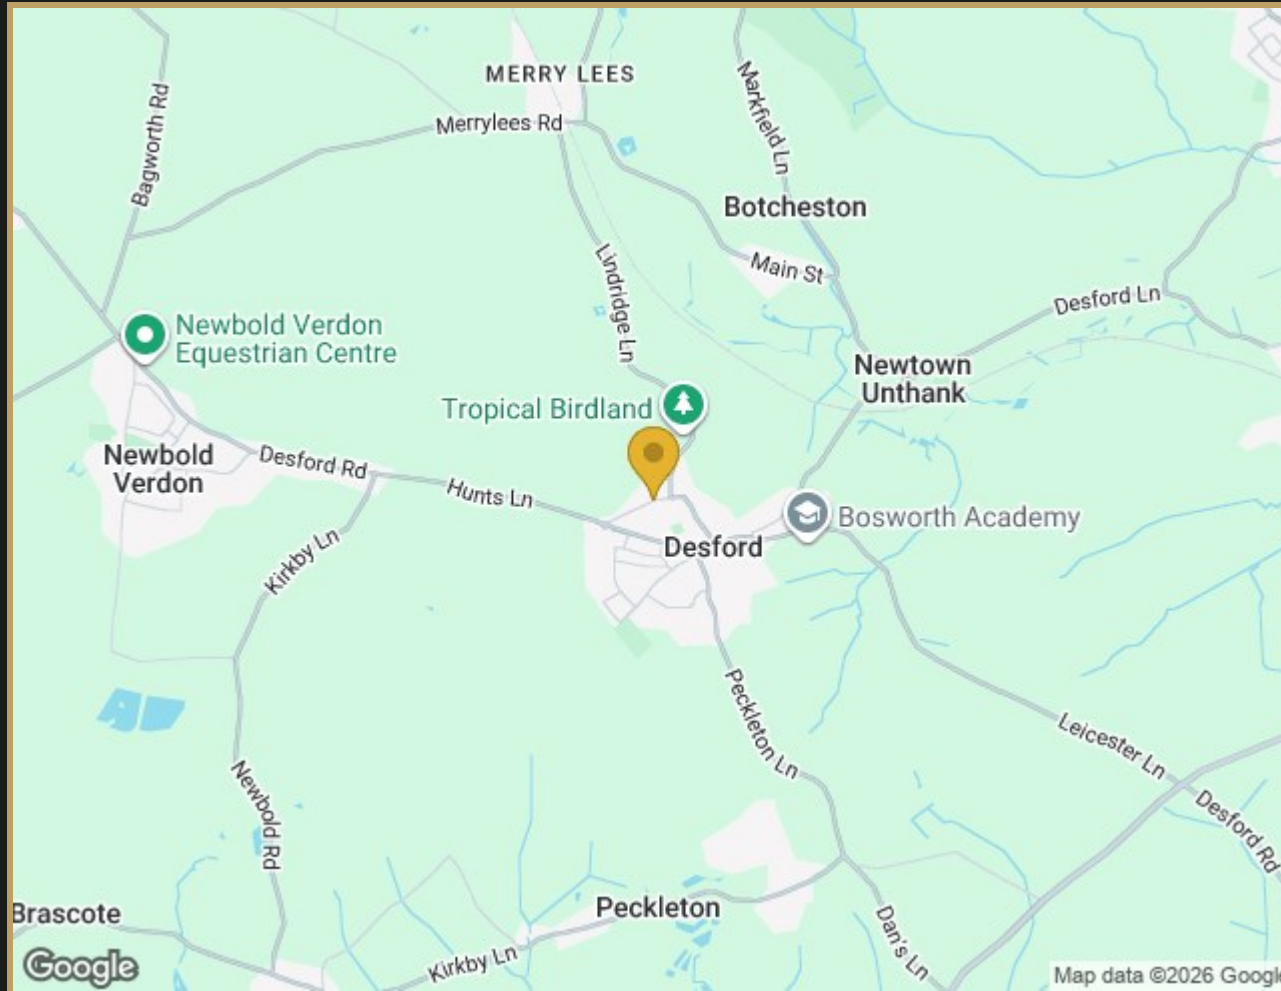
MERRY LEES
Merrylees Rd
Bagworth Rd
Markfield Ln
Botcheston
Main St
Lindridge Ln
Desford Ln
Newbold Verdon Equestrian Centre
Newtown Unthank
Tropical Birdland
Newbold Verdon
Desford Rd
Hunts Ln
Bosworth Academy
Desford
Kirkby Ln
Peckleton Ln
Leicester Ln
Newbold Rd
Desford Rd
Brascote
Peckleton
Dan's Ln
Kirkby Ln
Google
Map data ©2026 Googl